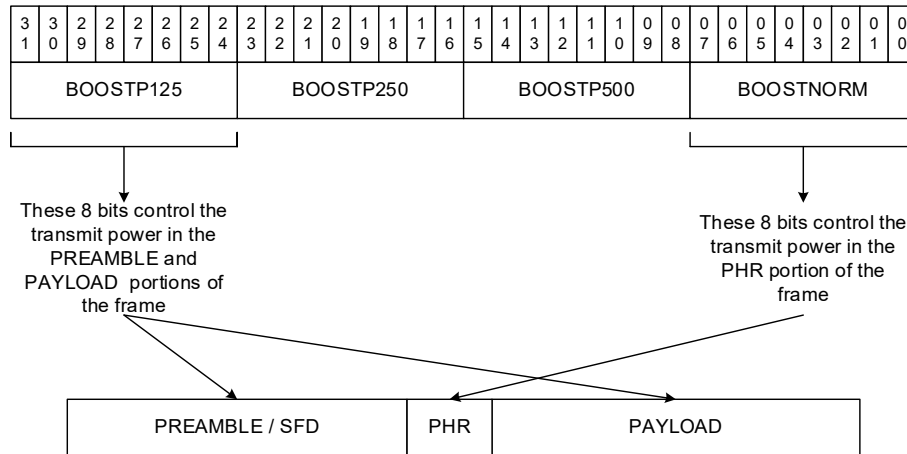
| 31 | 30 | 29 | 28 | 27 | 26 | 25 | 24 | 23 | 22 | 21 | 20 | 19 | 18 | 17 | 16 | 15 | 14 | 13 | 12 | 11 | 10 | 09 | 08 | 07 | 06 | 05 | 04 | 03 | 02 | 01 | 00 |
|---|---|---|---|---|---|---|---|---|---|---|---|---|---|---|---|---|---|---|---|---|---|---|---|---|---|---|---|---|---|---|---|

| BOOSTP125 | BOOSTP250 | BOOSTP500 | BOOSTNORM |
|---|---|---|---|

These 8 bits control the transmit power in the PREAMBLE and PAYLOAD portions of the frame

These 8 bits control the transmit power in the PHR portion of the frame

| PREAMBLE / SFD | PHR | PAYLOAD |
|---|---|---|